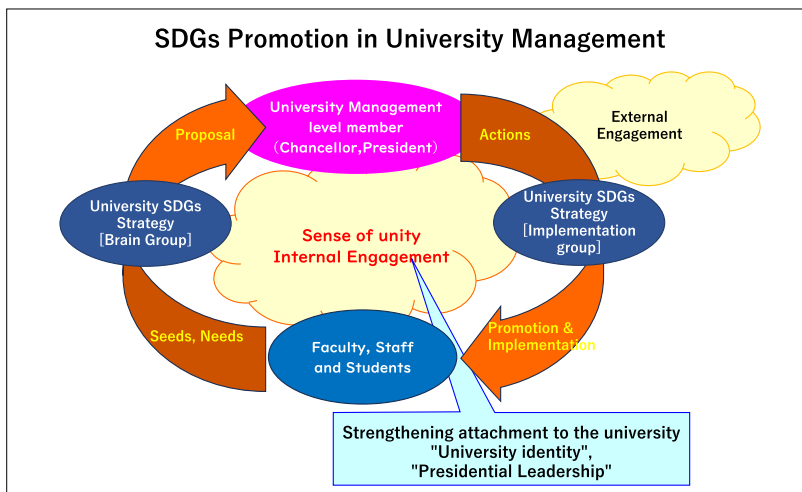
SDGs Promotion in University Management

Proposal

University Management level member （Chancellor,President）

Actions

External Engagement

University SDGs Strategy [Brain Group]

Sense of unity Internal Engagement

University SDGs Strategy [Implementation group]

Seeds, Needs

Faculty, Staff and Students

Promotion & Implementation

Strengthening attachment to the university "University identity", "Presidential Leadership"